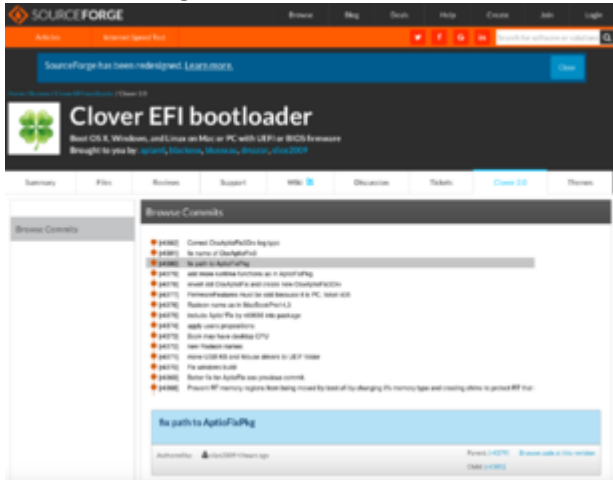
SOURCEFORGE

Browse Blog Deals Help Create Join Login

Articles Internet Speed Test

Search for software or solutions

SourceForge has been redesigned. Learn more.

Close

Home / Browse / Clover EFI bootloader / Clover 2.0

Clover EFI bootloader

Boot OS X, Windows, and Linux on Mac or PC with UEFI or BIOS firmware

Brought to you by: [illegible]

Summary Files Reviews Support Wiki Discussion Tickets Clover 2.0 Themes

Browse Commits

Browse Commits

[r4382] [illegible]
[r4381] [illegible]
[r4380] fix path to AptioFixPkg
[r4379] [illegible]
[r4378] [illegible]
[r4377] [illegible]
[r4376] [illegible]
[r4375] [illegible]
[r4374] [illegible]
[r4373] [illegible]
[r4372] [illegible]
[r4371] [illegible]
[r4370] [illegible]
[r4369] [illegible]
[r4368] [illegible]

fix path to AptioFixPkg

Authored by: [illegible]

Parent: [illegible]
Child: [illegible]